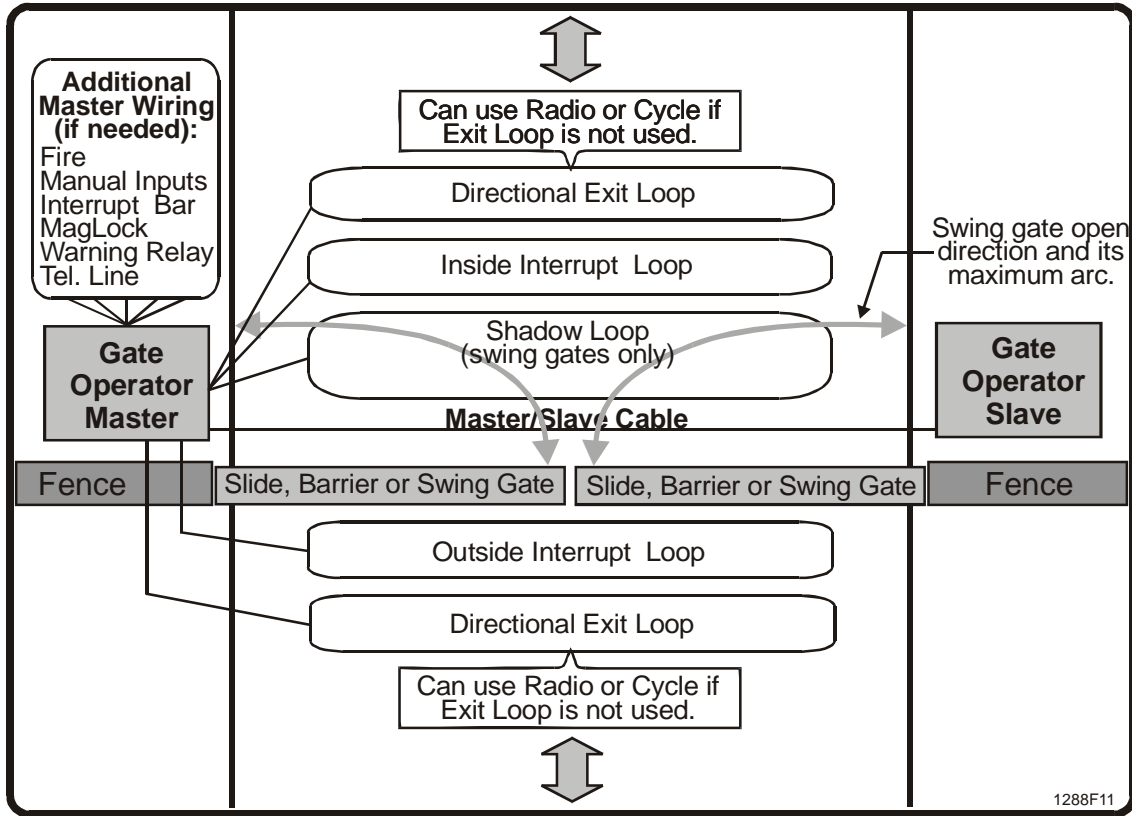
Additional Master Wiring (if needed):
Fire
Manual Inputs
Interrupt Bar
MagLock
Warning Relay
Tel. Line

Can use Radio or Cycle if Exit Loop is not used.

Directional Exit Loop

Inside Interrupt Loop

Swing gate open direction and its maximum arc.

Shadow Loop (swing gates only)

Gate Operator Master

Gate Operator Slave

Master/Slave Cable

Fence

Slide, Barrier or Swing Gate

Slide, Barrier or Swing Gate

Fence

Outside Interrupt Loop

Directional Exit Loop

Can use Radio or Cycle if Exit Loop is not used.

1288F11